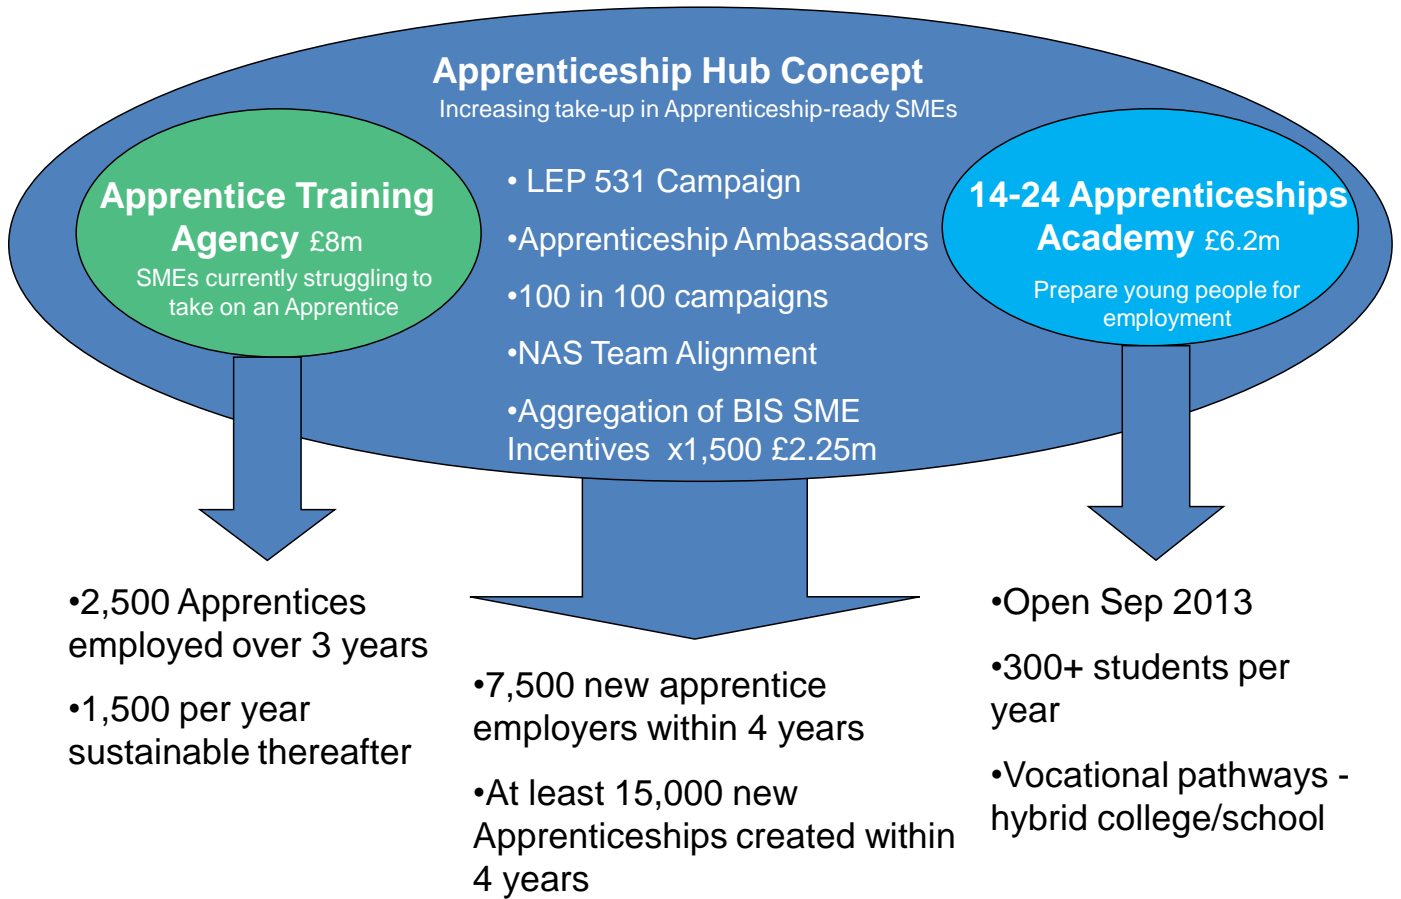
Apprenticeship Hub Concept
Increasing take-up in Apprenticeship-ready SMEs

Apprentice Training Agency £8m
SMEs currently struggling to take on an Apprentice

• LEP 531 Campaign
•Apprenticeship Ambassadors
•100 in 100 campaigns
•NAS Team Alignment
•Aggregation of BIS SME Incentives x1,500 £2.25m

14-24 Apprenticeships Academy £6.2m
Prepare young people for employment

•2,500 Apprentices employed over 3 years
•1,500 per year sustainable thereafter

•7,500 new apprentice employers within 4 years
•At least 15,000 new Apprenticeships created within 4 years

•Open Sep 2013
•300+ students per year
•Vocational pathways - hybrid college/school